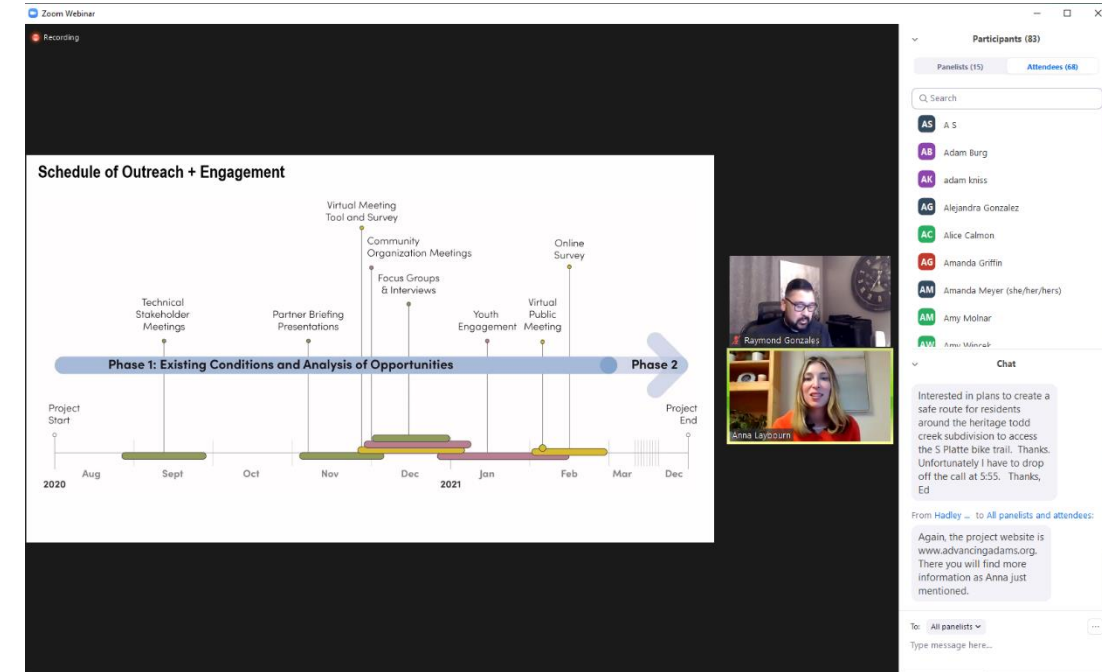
Zoom Webinar

Recording

Schedule of Outreach + Engagement

Virtual Meeting Tool and Survey

Community Organization Meetings

Focus Groups & Interviews

Online Survey

Technical Stakeholder Meetings

Partner Briefing Presentations

Youth Engagement

Virtual Public Meeting

Phase 1: Existing Conditions and Analysis of Opportunities

Phase 2

Project Start

Project End

Aug Sept Oct Nov Dec Jan Feb Mar Dec

2020

2021

Raymond Gonzales

Anna Laybourn

Participants (83)

Panelists (15) Attendees (68)

Search

AS A S

AB Adam Burg

AK adam kniss

AG Alejandra Gonzalez

AC Alice Calmon

AG Amanda Griffin

AM Amanda Meyer (she/her/hers)

AM Amy Molnar

AW Amy Wincek

Chat

Interested in plans to create a safe route for residents around the heritage todd creek subdivision to access the S Platte bike trail. Thanks. Unfortunately I have to drop off the call at 5:55. Thanks, Ed

From Hadley ... to All panelists and attendees:

Again, the project website is www.advancingadams.org. There you will find more information as Anna just mentioned.

To: All panelists

Type message here...